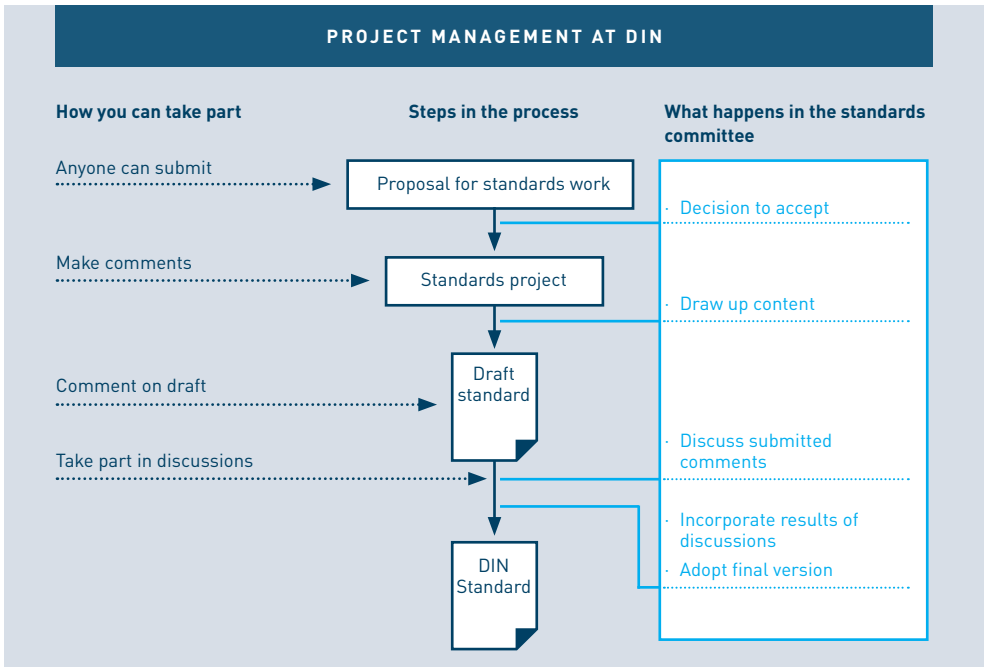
PROJECT MANAGEMENT AT DIN

How you can take part

Steps in the process

What happens in the standards committee

Anyone can submit

Proposal for standards work

· Decision to accept

Make comments

Standards project

· Draw up content

Comment on draft

Draft standard

· Discuss submitted comments

Take part in discussions

· Incorporate results of discussions

· Adopt final version

DIN Standard